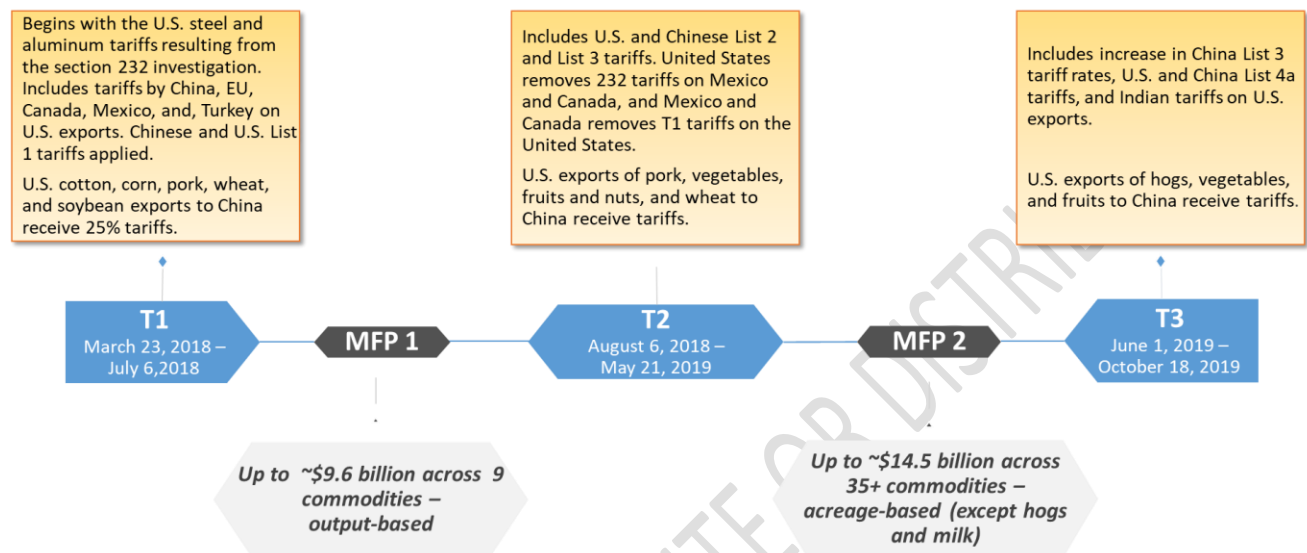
Begins with the U.S. steel and aluminum tariffs resulting from the section 232 investigation. Includes tariffs by China, EU, Canada, Mexico, and, Turkey on U.S. exports. Chinese and U.S. List 1 tariffs applied.

U.S. cotton, corn, pork, wheat, and soybean exports to China receive 25% tariffs.

Includes U.S. and Chinese List 2 and List 3 tariffs. United States removes 232 tariffs on Mexico and Canada, and Mexico and Canada removes T1 tariffs on the United States.

U.S. exports of pork, vegetables, fruits and nuts, and wheat to China receive tariffs.

Includes increase in China List 3 tariff rates, U.S. and China List 4a tariffs, and Indian tariffs on U.S. exports.

U.S. exports of hogs, vegetables, and fruits to China receive tariffs.

T1
March 23, 2018 – July 6,2018

MFP 1

T2
August 6, 2018 – May 21, 2019

MFP 2

T3
June 1, 2019 – October 18, 2019

Up to ~$9.6 billion across 9 commodities – output-based

Up to ~$14.5 billion across 35+ commodities – acreage-based (except hogs and milk)